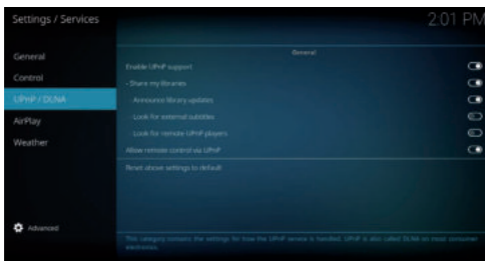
Settings / Services

2:01 PM

General
Control
UPnP / DLNA
AirPlay
Weather

Advanced

General

Enable UPnP support
Share my libraries
Announce library updates
Look for external subtitles
Look for remote UPnP players
Allow remote control via UPnP
Reset above settings to default

This category contains the settings for how the UPnP service is handled. UPnP is also called DLNA on most consumer electronics.